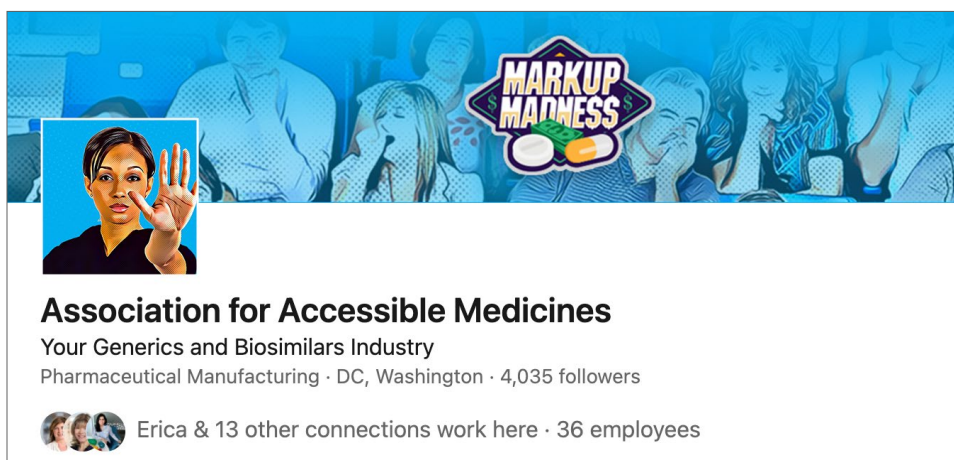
MARKUP MADNESS

Association for Accessible Medicines

Your Generics and Biosimilars Industry

Pharmaceutical Manufacturing · DC, Washington · 4,035 followers

Erica & 13 other connections work here · 36 employees